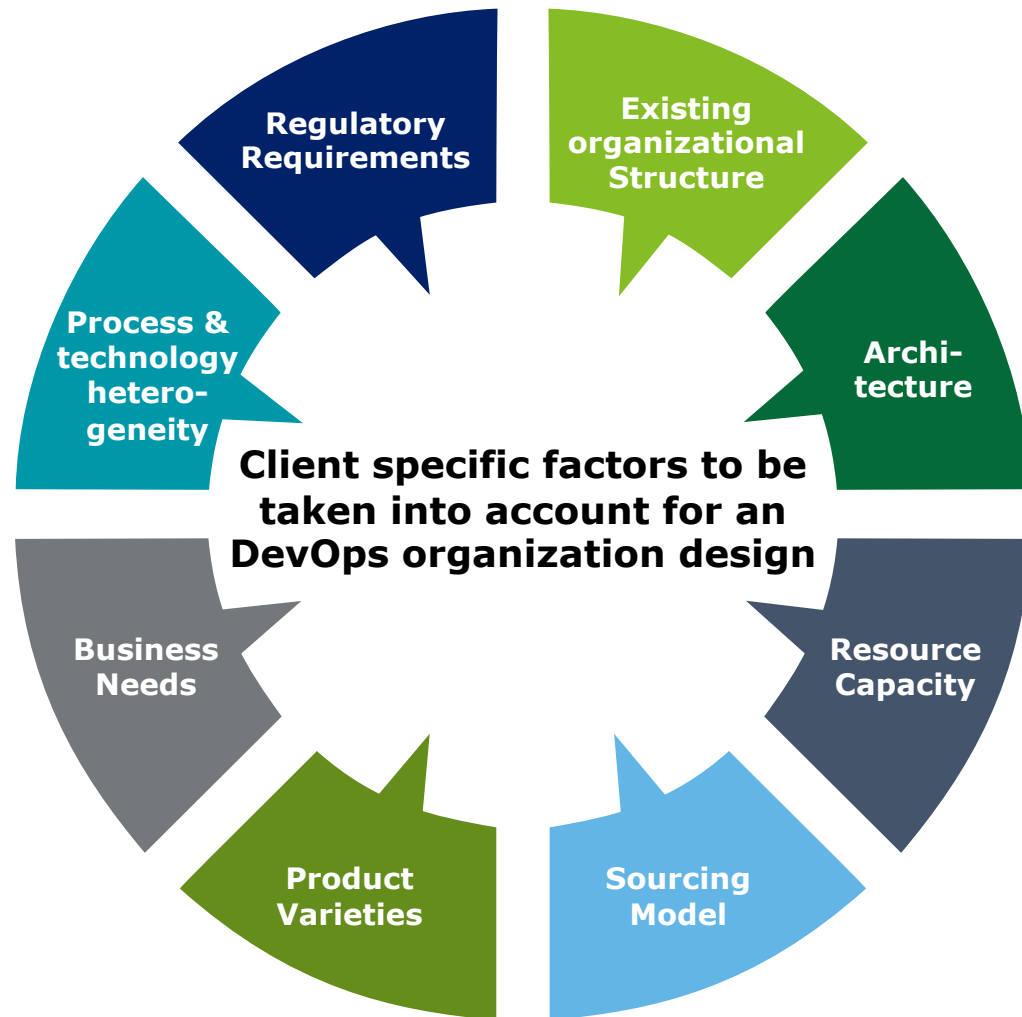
Regulatory Requirements

Existing organizational Structure

Archi-tecture

Resource Capacity

Sourcing Model

Product Varieties

Business Needs

Process & technology hetero-geneity

Client specific factors to be taken into account for an DevOps organization design